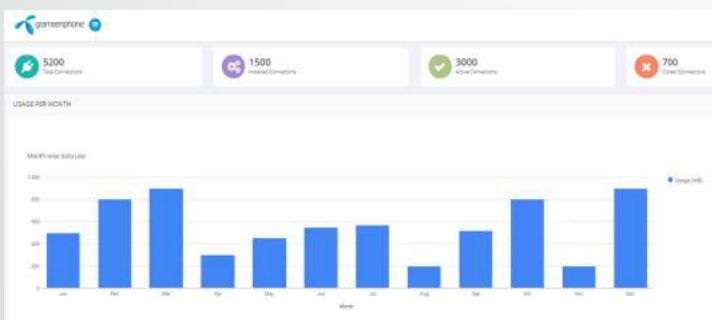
grameenphone

5200
Total Connections

1500
Installed Connections

3000
Active Connections

700
Closed Connections

USAGE PER MONTH

Month wise data use

Usage (GB)

1,000
800
600
400
200
0

Jan
Feb
Mar
Apr
May
Jun
Jul
Aug
Sep
Oct
Nov
Dec

Month